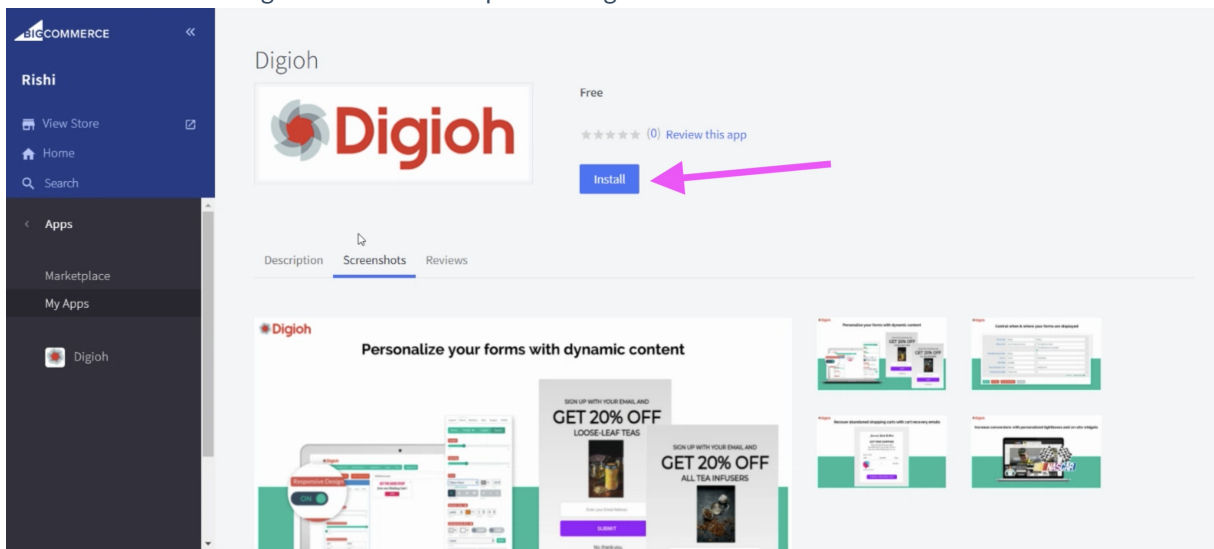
BIGCOMMERCE «

Rishi

View Store
Home
Search

Apps

Marketplace
My Apps

Digioh

Digioh

Digioh

Free

★★★★★ (0) Review this app

Install

Description Screenshots Reviews

Digioh

Personalize your forms with dynamic content

Responsive Design
ON

SIGN UP WITH YOUR EMAIL AND
GET 20% OFF
LOOSE-LEAF TEAS

SUBMIT

SIGN UP WITH YOUR EMAIL AND
GET 20% OFF
ALL TEA INFUSERS

Personalize your forms with dynamic content

Control when & where your forms are displayed

Recover abandoned shopping carts with cart recovery emails

Increase conversions with personalized lightboxes and on-site widgets